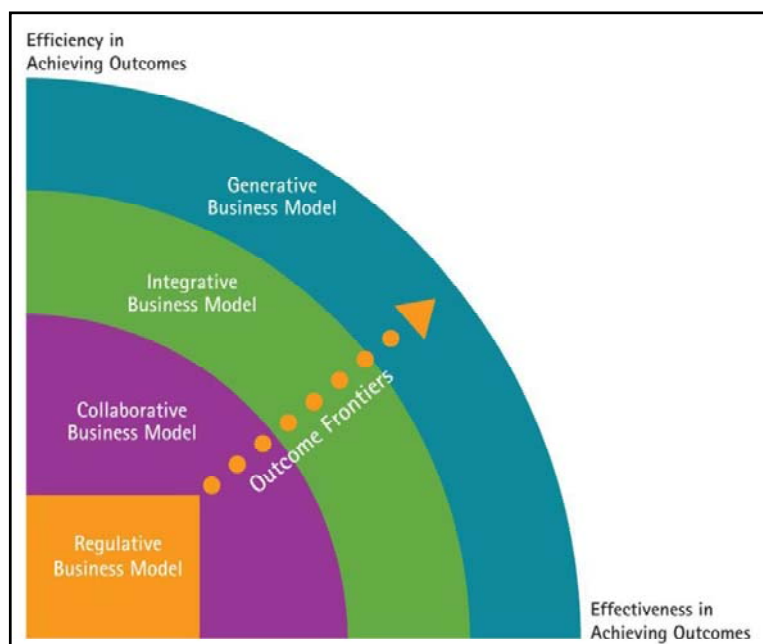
Efficiency in Achieving Outcomes

Generative Business Model

Integrative Business Model

Collaborative Business Model

Outcome Frontiers

Regulative Business Model

Effectiveness in Achieving Outcomes